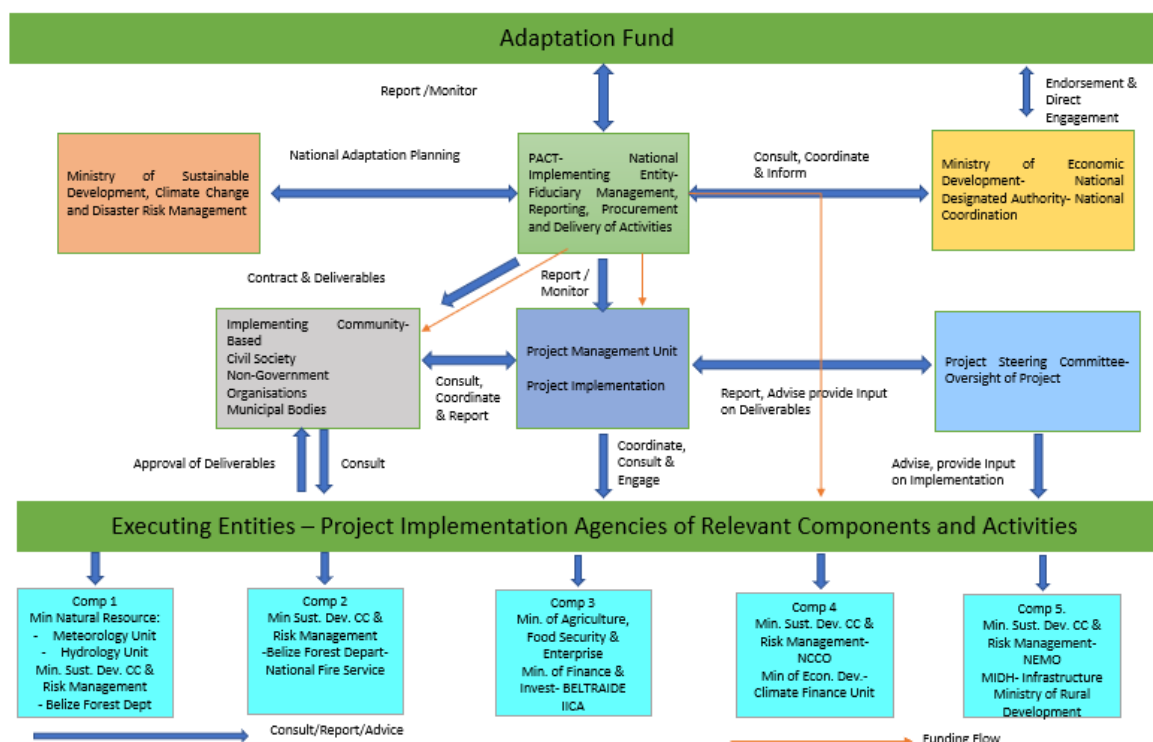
Adaptation Fund

Report /Monitor

Endorsement & Direct Engagement

Ministry of Sustainable Development, Climate Change and Disaster Risk Management

National Adaptation Planning

PACT- National Implementing Entity-Fiduciary Management, Reporting, Procurement and Delivery of Activities

Consult, Coordinate & Inform

Ministry of Economic Development- National Designated Authority- National Coordination

Contract & Deliverables

Report / Monitor

Implementing Community-Based
Civil Society
Non-Government Organisations
Municipal Bodies

Consult, Coordinate & Report

Project Management Unit

Project Implementation

Report, Advise provide Input on Deliverables

Project Steering Committee-Oversight of Project

Approval of Deliverables

Consult

Coordinate, Consult & Engage

Advise, provide Input on Implementation

Executing Entities – Project Implementation Agencies of Relevant Components and Activities

Comp 1
Min Natural Resource:
- Meteorology Unit
- Hydrology Unit
Min. Sust. Dev. CC & Risk Management
- Belize Forest Dept

Comp 2
Min Sust. Dev. CC & Risk Management
-Belize Forest Depart-
National Fire Service

Comp 3
Min. of Agriculture, Food Security & Enterprise
Min. of Finance & Invest- BELTRAIDE
IICA

Comp 4
Min. Sust. Dev. CC & Risk Management-
NCCO
Min of Econ. Dev.-
Climate Finance Unit

Comp 5.
Min. Sust. Dev. CC & Risk Management-
NEMO
MIDH- Infrastructure
Ministry of Rural Development

Consult/Report/Advice

Funding Flow